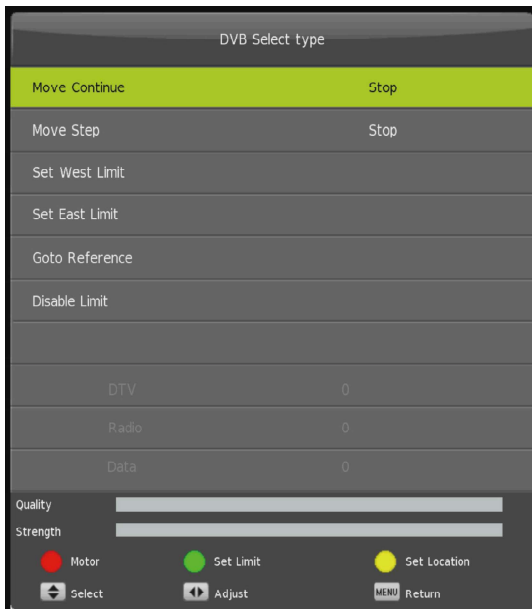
DVB Select type

Move Continue Stop

Move Step Stop

Set West Limit

Set East Limit

Goto Reference

Disable Limit

DTV 0

Radio 0

Data 0

Quality

Strength

Motor Set Limit Set Location

Select Adjust MENU Return